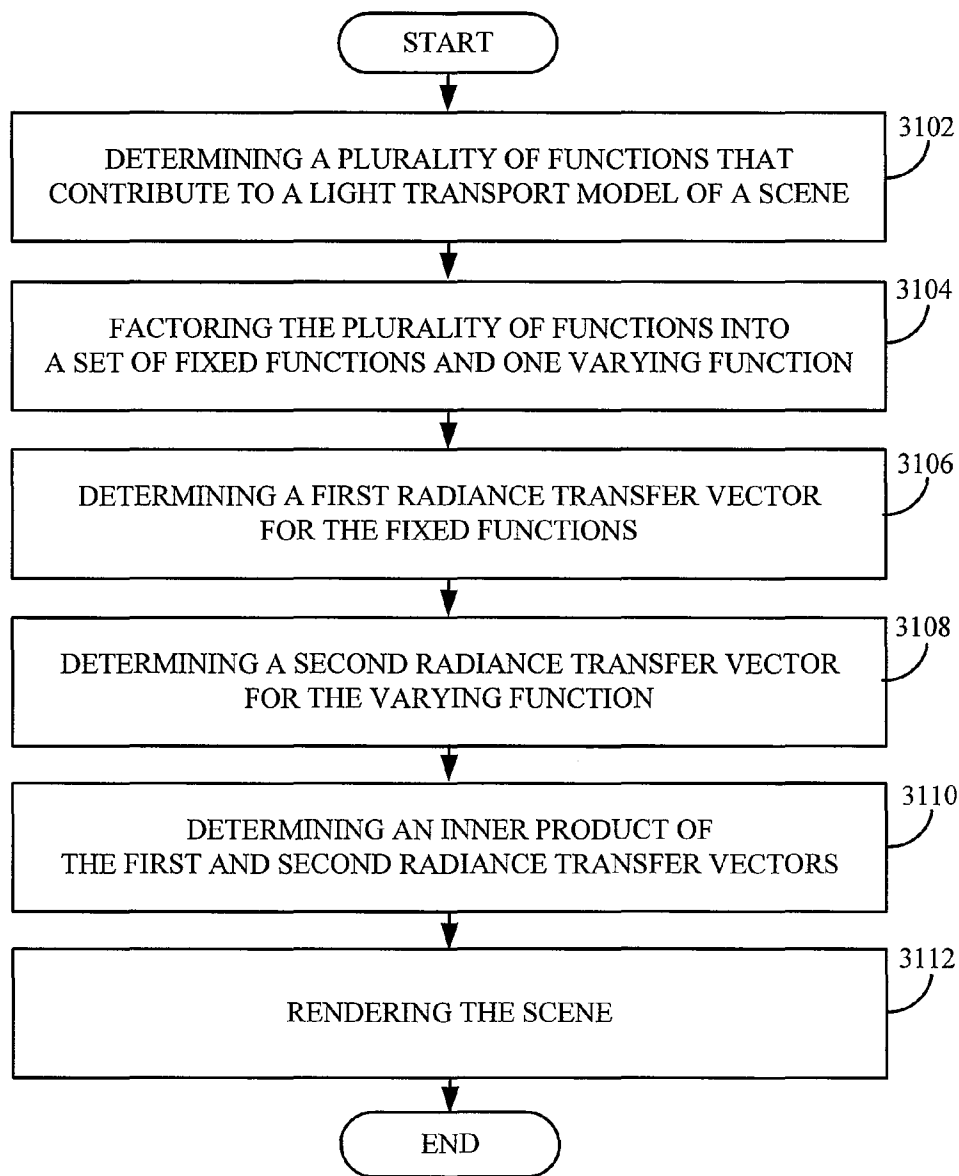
START

3102
DETERMINING A PLURALITY OF FUNCTIONS THAT CONTRIBUTE TO A LIGHT TRANSPORT MODEL OF A SCENE

3104
FACTORING THE PLURALITY OF FUNCTIONS INTO A SET OF FIXED FUNCTIONS AND ONE VARYING FUNCTION

3106
DETERMINING A FIRST RADIANCE TRANSFER VECTOR FOR THE FIXED FUNCTIONS

3108
DETERMINING A SECOND RADIANCE TRANSFER VECTOR FOR THE VARYING FUNCTION

3110
DETERMINING AN INNER PRODUCT OF THE FIRST AND SECOND RADIANCE TRANSFER VECTORS

3112
RENDERING THE SCENE

END